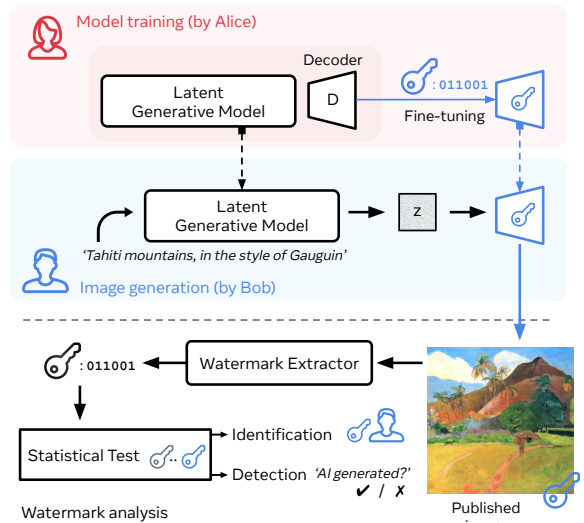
Model training (by Alice)

Decoder

Latent Generative Model

D

: 011001

Fine-tuning

Latent Generative Model

z

'Tahiti mountains, in the style of Gauguin'

Image generation (by Bob)

: 011001

Watermark Extractor

Statistical Test

Identification

Detection

'AI generated?'

✔ / ✗

Watermark analysis

Published
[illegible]